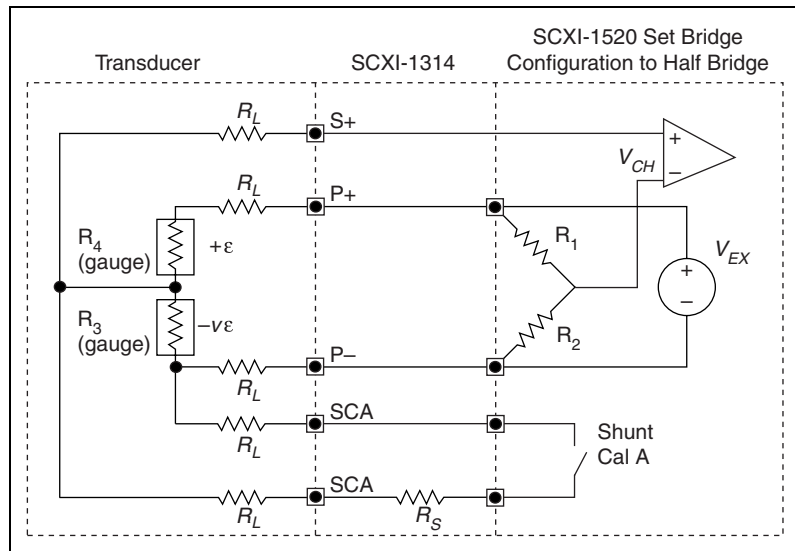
Transducer

SCXI-1314

SCXI-1520 Set Bridge Configuration to Half Bridge

$R_L$

S+

+

$V_{CH}$

–

$R_L$

P+

$R_4$ (gauge)

$+\varepsilon$

$R_1$

$V_{EX}$

+

–

$R_3$ (gauge)

$-v\varepsilon$

$R_2$

P–

$R_L$

SCA

$R_L$

Shunt Cal A

SCA

$R_L$

$R_S$